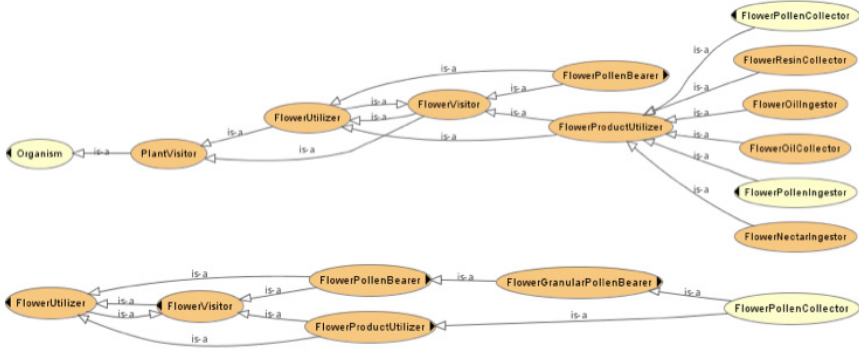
FlowerPollenCollector
is-a
FlowerResinCollector
is-a
FlowerPollenBearer
is-a
is-a
FlowerOilIngestor
is-a
is-a
FlowerVisitor
FlowerUtilizer
is-a
is-a
is-a
FlowerProductUtilizer
is-a
is-a
is-a
FlowerOilCollector
is-a
Organism
is-a
PlantVisitor
is-a
is-a
FlowerPollenIngestor
is-a
FlowerNectarIngestor

is-a
FlowerPollenBearer
is-a
FlowerGranularPollenBearer
is-a
FlowerUtilizer
is-a
FlowerVisitor
is-a
FlowerPollenCollector
is-a
is-a
is-a
FlowerProductUtilizer
is-a